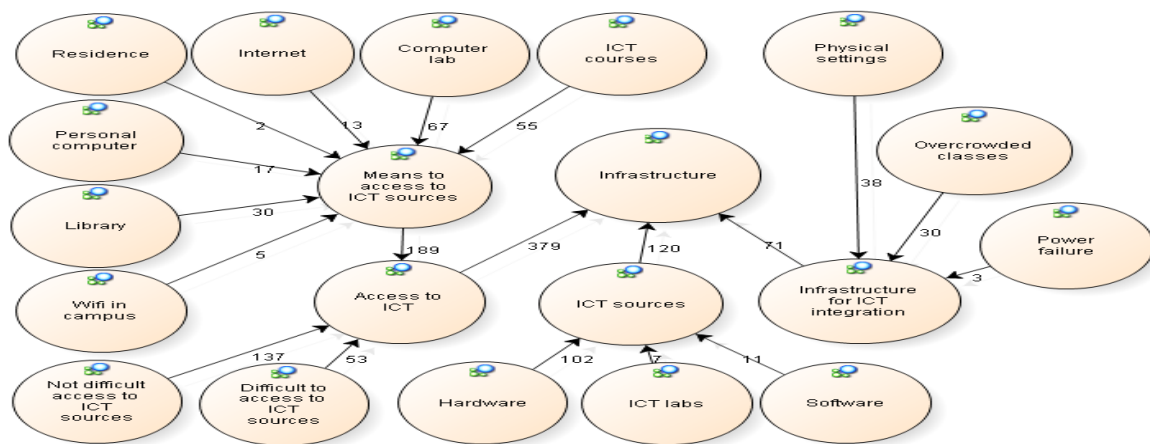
Residence
Internet
Computer lab
ICT courses
Physical settings
Personal computer
2
13
67
55
Means to access to ICT sources
Infrastructure
Overcrowded classes
17
38
Library
30
30
Power failure
189
379
120
71
Wifi in campus
5
Access to ICT
ICT sources
Infrastructure for ICT integration
3
137
53
102
7
11
Not difficult access to ICT sources
Difficult to access to ICT sources
Hardware
ICT labs
Software